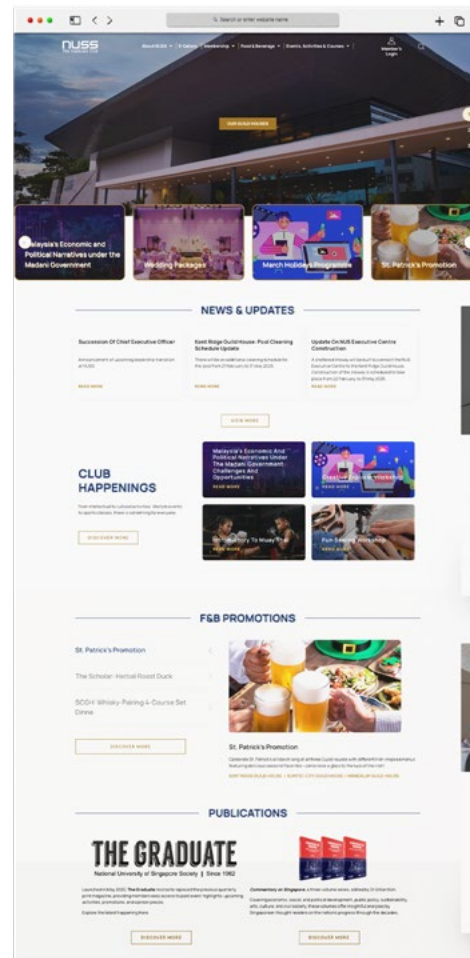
Search or enter website name

NUSS

About NUSS · E-Services · Membership · Food & Beverage · Events, Activities & Courses · Member's Login

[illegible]

Malaysia's Economic and Political Narratives under the Madani Government

Wedding Packages

March Holidays Programme

St. Patrick's Promotion

NEWS & UPDATES

Succession Of Chief Executive Officer

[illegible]

READ MORE

Kent Ridge Guild House: Pool Cleaning Schedule Update

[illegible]

READ MORE

Update On NUS Executive Centre Construction

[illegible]

READ MORE

VIEW MORE

CLUB HAPPENINGS

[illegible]

DISCOVER MORE

Malaysia's Economic And Political Narratives Under The Madani Government: Challenges And Opportunities

READ MORE

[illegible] Workshop

READ MORE

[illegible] To Muay Thai

READ MORE

Fun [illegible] Workshop

READ MORE

F&B PROMOTIONS

St. Patrick's Promotion

The Scholar: Herbal Roast Duck

SCGH: Whisky Pairing 4-Course Set Dinner

DISCOVER MORE

St. Patrick's Promotion

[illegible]

PUBLICATIONS

THE GRADUATE

National University of Singapore Society | Since 1962

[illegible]

DISCOVER MORE

Commentary on Singapore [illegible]

DISCOVER MORE